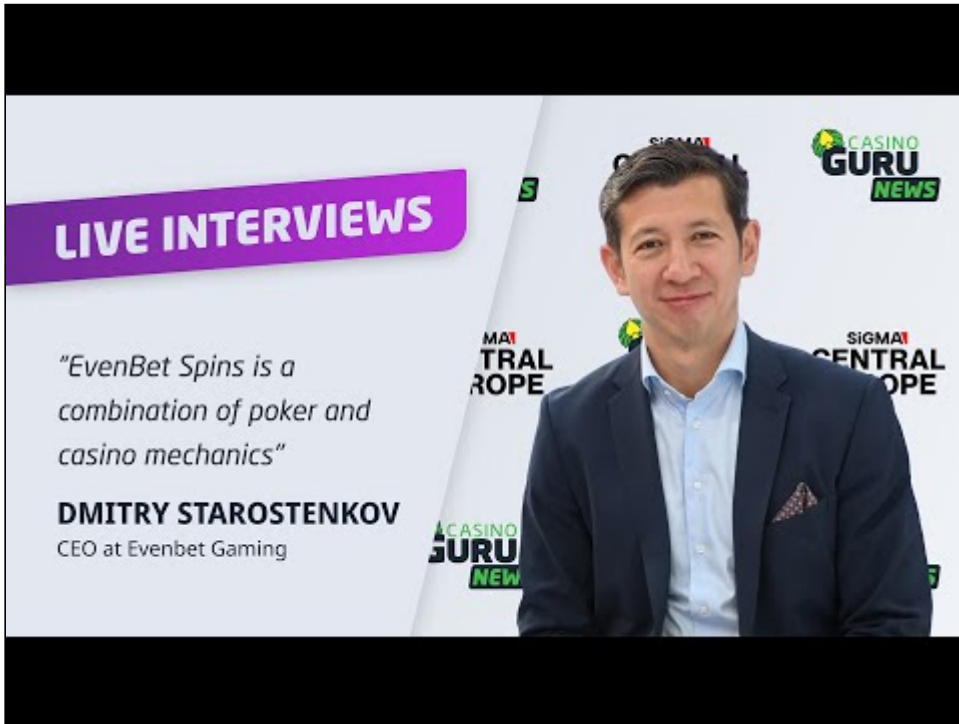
LIVE INTERVIEWS

"EvenBet Spins is a combination of poker and casino mechanics"

DMITRY STAROSTENKOV
CEO at Evenbet Gaming

SiGMA CENTRAL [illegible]
CASINO GURU NEWS
SiGMA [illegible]TRAL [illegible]ROPE
SiGMA CENTRAL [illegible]OPE
CASINO GURU NEWS